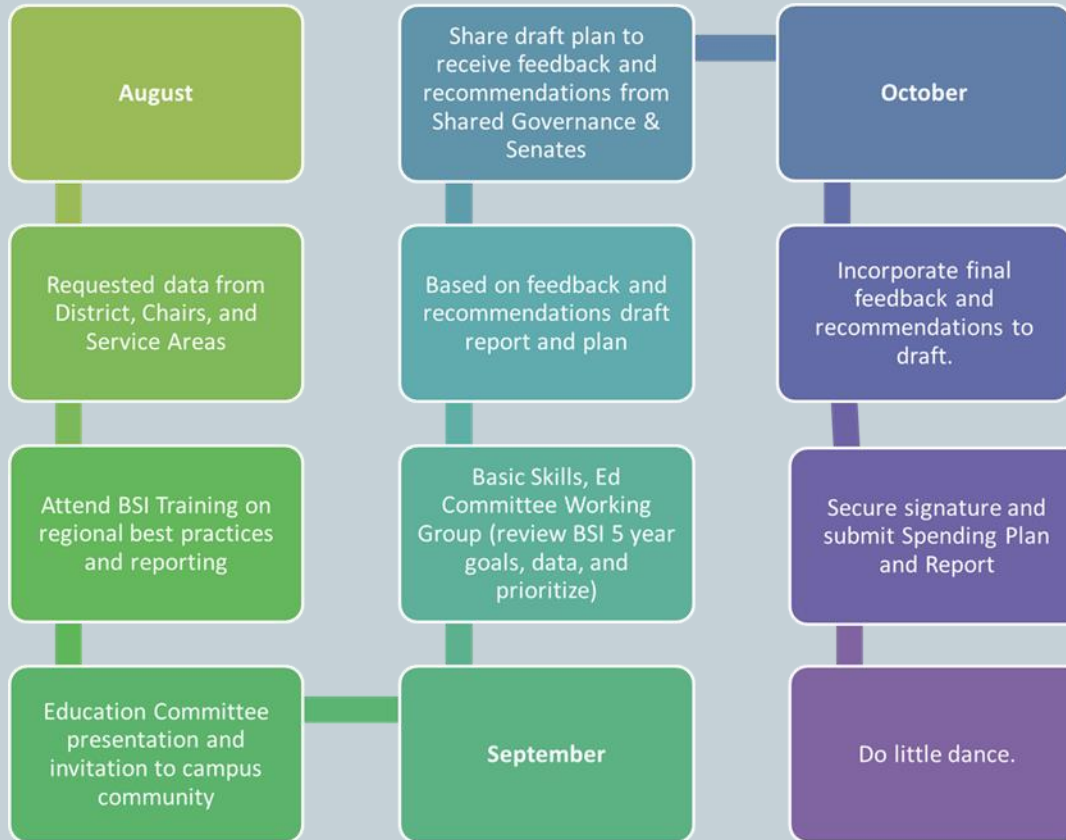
August

Requested data from District, Chairs, and Service Areas

Attend BSI Training on regional best practices and reporting

Education Committee presentation and invitation to campus community

September

Basic Skills, Ed Committee Working Group (review BSI 5 year goals, data, and prioritize)

Based on feedback and recommendations draft report and plan

Share draft plan to receive feedback and recommendations from Shared Governance & Senates

October

Incorporate final feedback and recommendations to draft.

Secure signature and submit Spending Plan and Report

Do little dance.